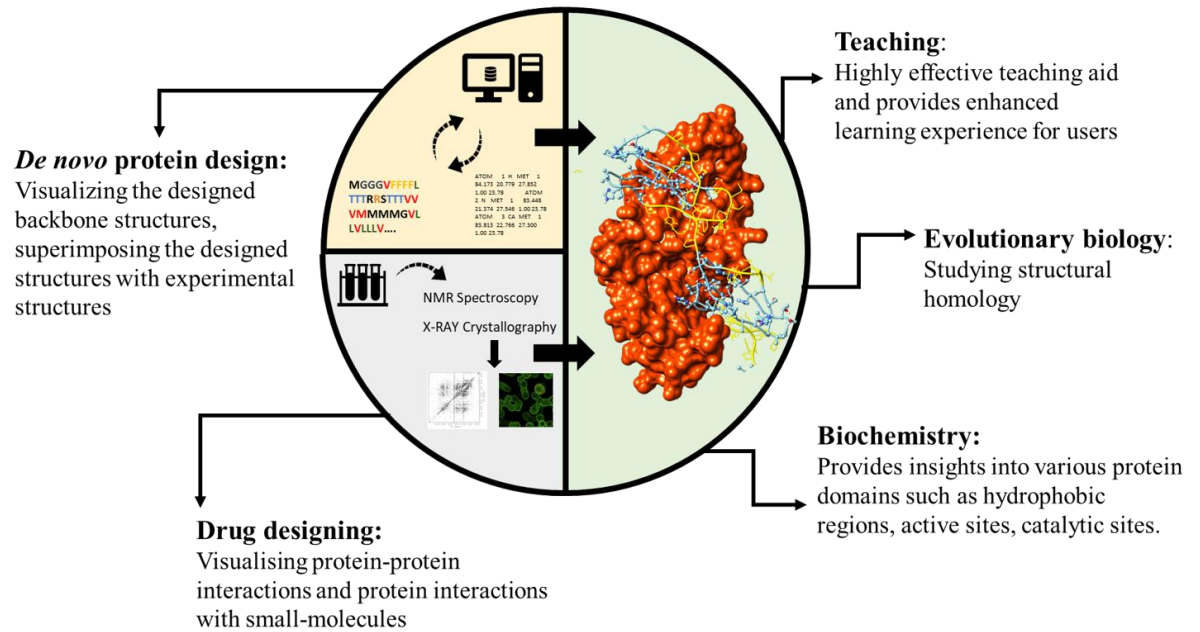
*De novo* **protein design:**
Visualizing the designed backbone structures, superimposing the designed structures with experimental structures

MGGGVFFFFL TTTRRSTTTVV VMMMMGVL LVLLLV....

ATOM 1 H MET 1 84.175 20.779 27.852 1.00 25.78 ATOM 2 N MET 1 83.448 21.374 27.546 1.00 23.78 ATOM 3 CA MET 1 83.813 22.766 27.300 1.00 23.78

NMR Spectroscopy

X-RAY Crystallography

**Teaching**:
Highly effective teaching aid and provides enhanced learning experience for users

**Evolutionary biology**:
Studying structural homology

**Biochemistry:**
Provides insights into various protein domains such as hydrophobic regions, active sites, catalytic sites.

**Drug designing:**
Visualising protein-protein interactions and protein interactions with small-molecules